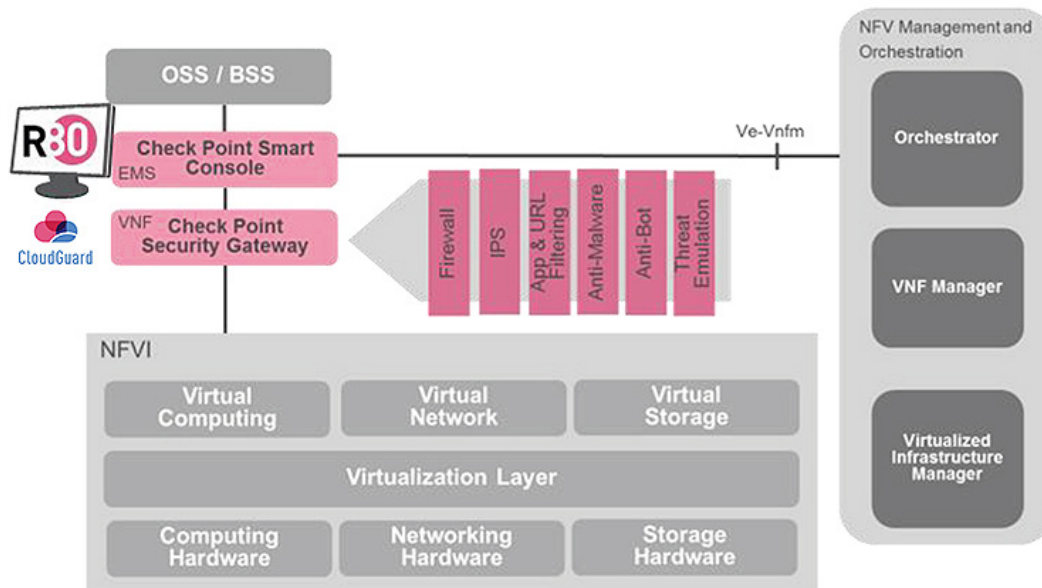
OSS / BSS

R80

Check Point Smart Console

EMS

VNF

Check Point Security Gateway

CloudGuard

Ve-Vnfm

Firewall

IPS

App & URL Filtering

Anti-Malware

Anti-Bot

Threat Emulation

NFV Management and Orchestration

Orchestrator

VNF Manager

Virtualized Infrastructure Manager

NFVI

Virtual Computing

Virtual Network

Virtual Storage

Virtualization Layer

Computing Hardware

Networking Hardware

Storage Hardware